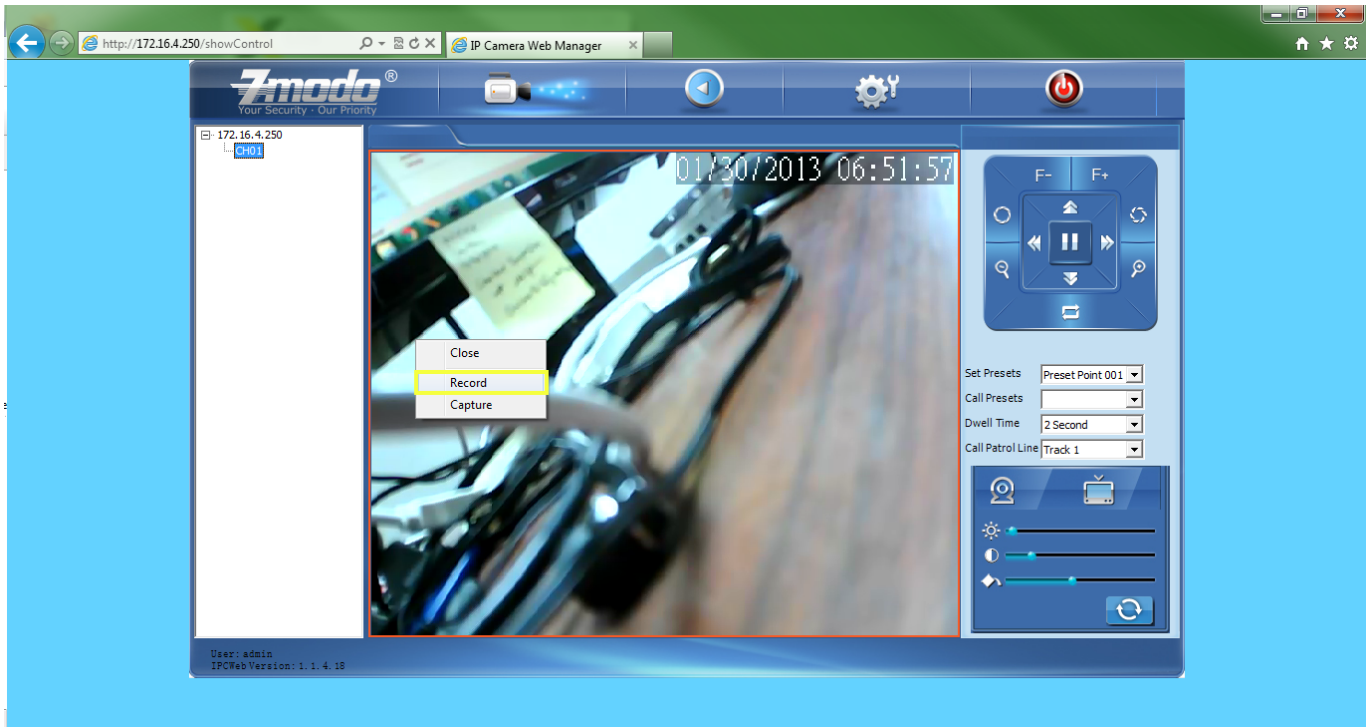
http://172.16.4.250/showControl

IP Camera Web Manager

Zmodo®
Your Security · Our Priority

172.16.4.250
CH01

01/30/2013 06:51:57

Close
Record
Capture

F-
F+

Set Presets
Preset Point 001
Call Presets
Dwell Time
2 Second
Call Patrol Line
Track 1

User: admin
IPCWeb Version: 1.1.4.18